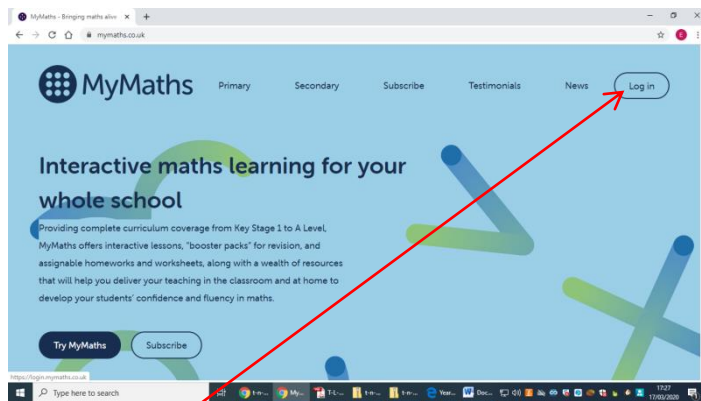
MyMaths - Bringing maths alive ×  +

mymaths.co.uk

MyMaths

Primary  Secondary  Subscribe  Testimonials  News  Log in

Interactive maths learning for your whole school

Providing complete curriculum coverage from Key Stage 1 to A Level, MyMaths offers interactive lessons, "booster packs" for revision, and assignable homeworks and worksheets, along with a wealth of resources that will help you deliver your teaching in the classroom and at home to develop your students' confidence and fluency in maths.

Try MyMaths  Subscribe

https://login.mymaths.co.uk

Type here to search

t-n-...  My...  T-L...  t-n-...  t-n-...  Year...  Doc...

17:27
17/03/2020